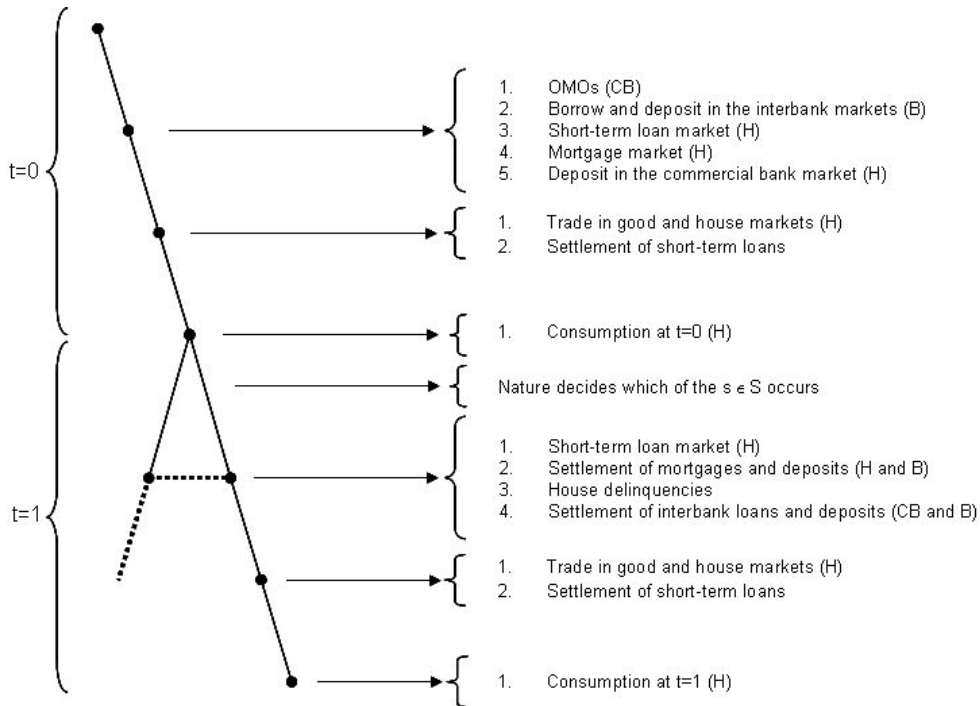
t=0

1. OMOs (CB)
2. Borrow and deposit in the interbank markets (B)
3. Short-term loan market (H)
4. Mortgage market (H)
5. Deposit in the commercial bank market (H)

1. Trade in good and house markets (H)
2. Settlement of short-term loans

1. Consumption at t=0 (H)

Nature decides which of the $s \in S$ occurs

t=1

1. Short-term loan market (H)
2. Settlement of mortgages and deposits (H and B)
3. House delinquencies
4. Settlement of interbank loans and deposits (CB and B)

1. Trade in good and house markets (H)
2. Settlement of short-term loans

1. Consumption at t=1 (H)